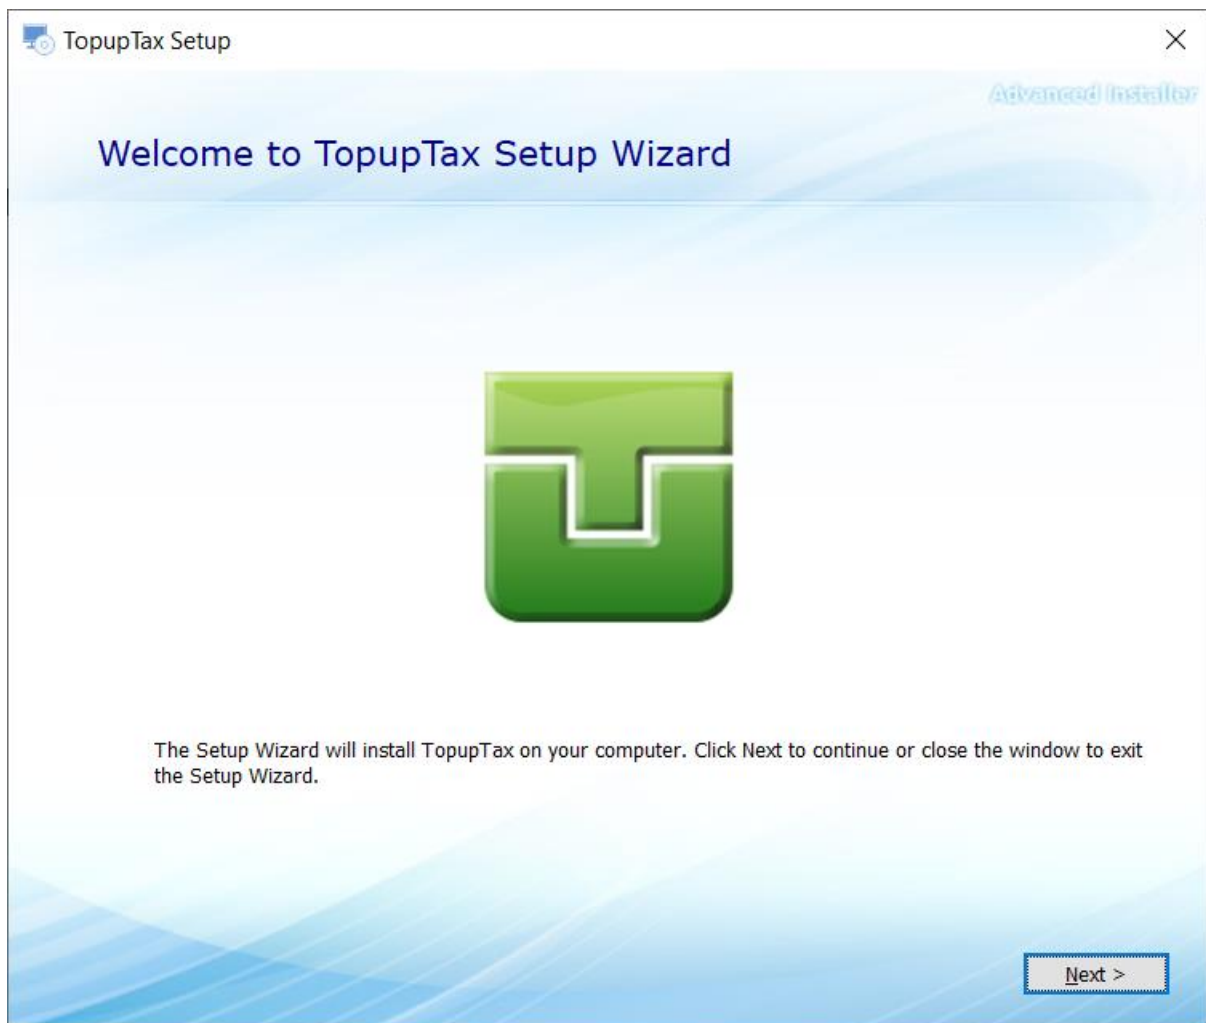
TopupTax Setup

Advanced Installer

Welcome to TopupTax Setup Wizard

The Setup Wizard will install TopupTax on your computer. Click Next to continue or close the window to exit the Setup Wizard.

Next >